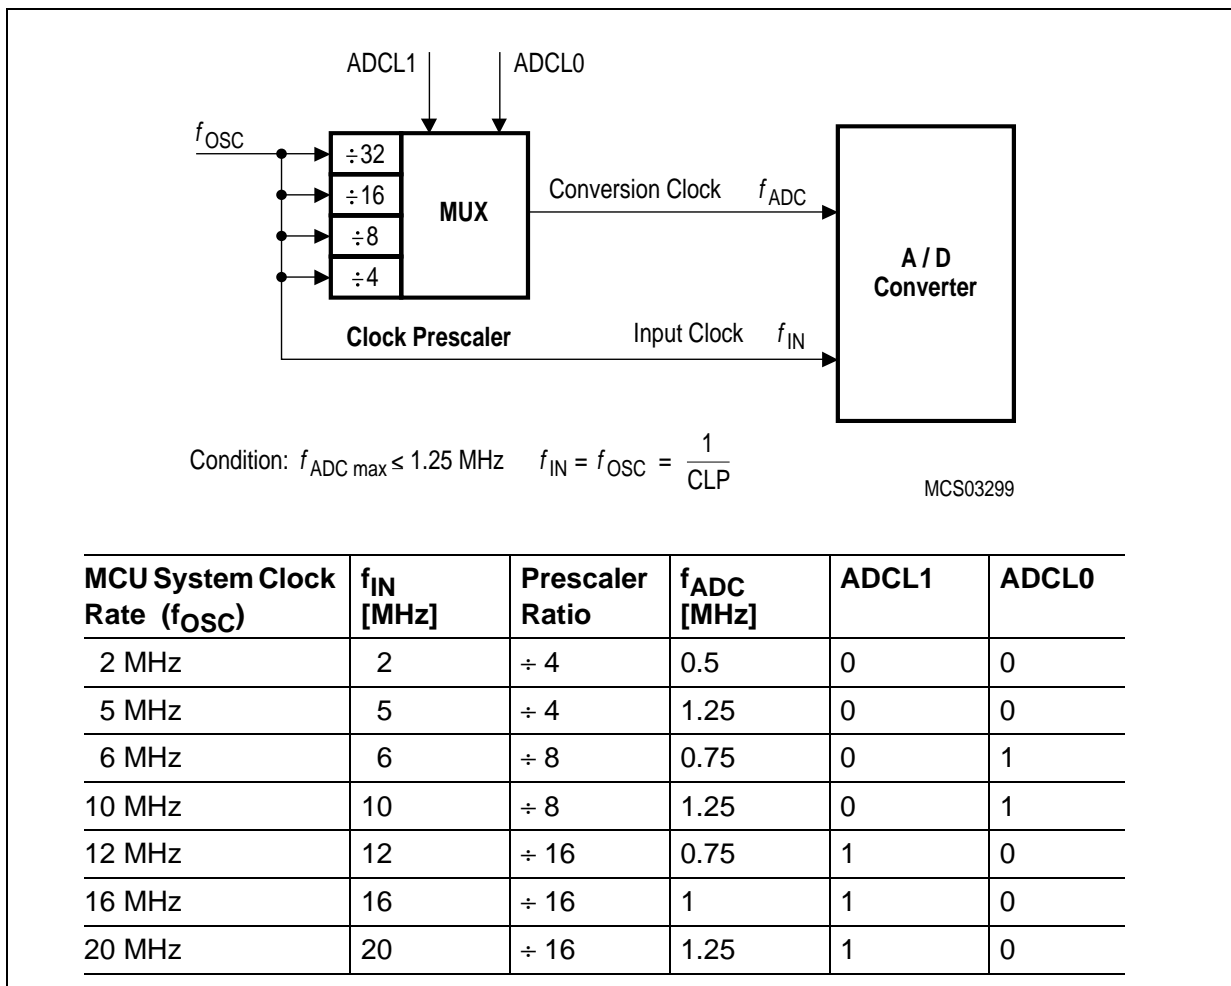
ADCL1

ADCL0

$f_{OSC}$

÷32

÷16

÷8

÷4

MUX

Clock Prescaler

Conversion Clock $f_{ADC}$

Input Clock $f_{IN}$

A / D Converter

Condition: $f_{ADC\ max} \leq 1.25$ MHz $f_{IN} = f_{OSC} = \frac{1}{CLP}$

MCS03299

| MCU System Clock Rate ($f_{OSC}$) | $f_{IN}$ [MHz] | Prescaler Ratio | $f_{ADC}$ [MHz] | ADCL1 | ADCL0 |
|---|---|---|---|---|---|
| 2 MHz | 2 | ÷ 4 | 0.5 | 0 | 0 |
| 5 MHz | 5 | ÷ 4 | 1.25 | 0 | 0 |
| 6 MHz | 6 | ÷ 8 | 0.75 | 0 | 1 |
| 10 MHz | 10 | ÷ 8 | 1.25 | 0 | 1 |
| 12 MHz | 12 | ÷ 16 | 0.75 | 1 | 0 |
| 16 MHz | 16 | ÷ 16 | 1 | 1 | 0 |
| 20 MHz | 20 | ÷ 16 | 1.25 | 1 | 0 |